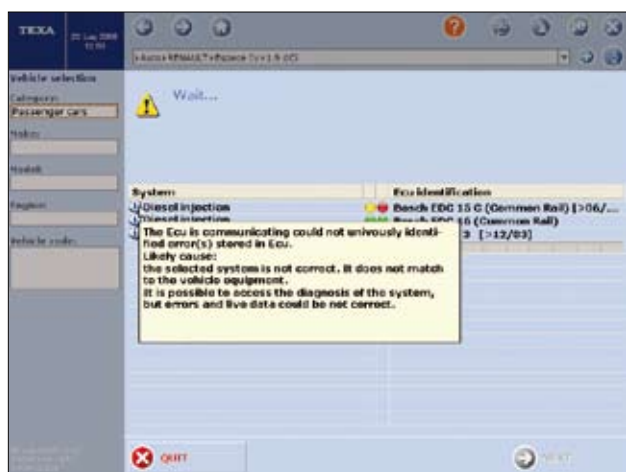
TEXA

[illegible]

Vehicle selection

Category:

Passenger cars

Make:

Model:

Engine:

Vehicle code:

Wait...

| System | Ecu identification |
|---|---|
| Diesel injection | Bosch EDC 15 C (Common Rail) [>06/... |
| Diesel injection | Bosch EDC 16 (Common Rail) |
| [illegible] | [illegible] [>12/03] |

The Ecu is communicating could not univously identified error(s) stored in Ecu.
Likely cause:
the selected system is not correct. It does not match to the vehicle equipment.
It is possible to access the diagnosis of the system, but errors and live data could be not correct.

QUIT

NEXT